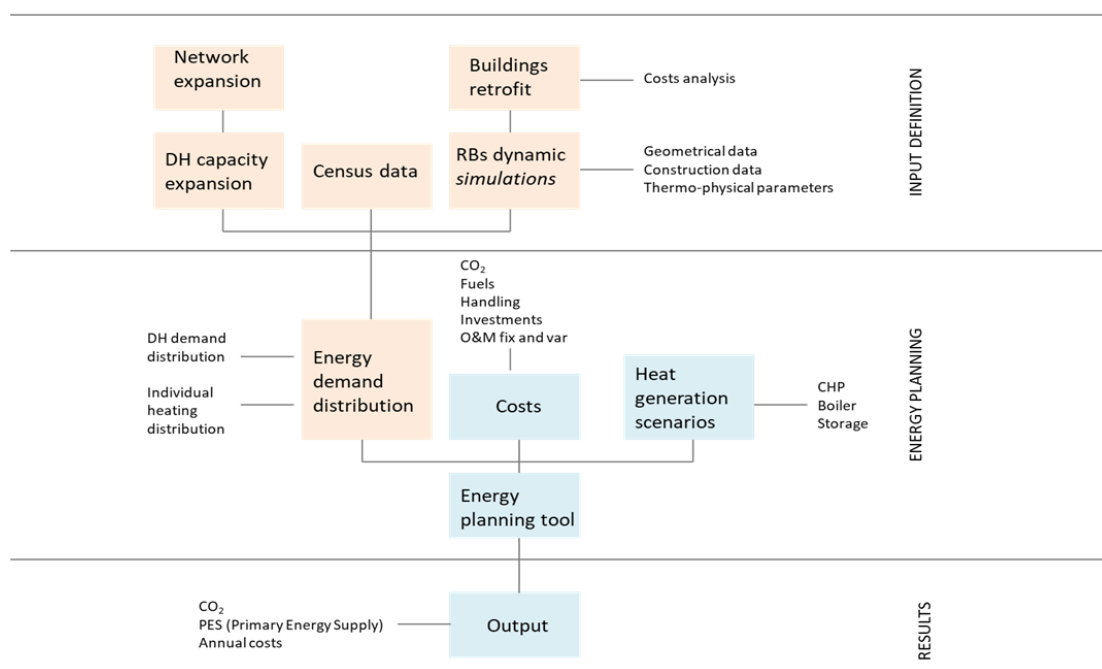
Network expansion

Buildings retrofit

Costs analysis

INPUT DEFINITION

DH capacity expansion

Census data

RBs dynamic *simulations*

Geometrical data
Construction data
Thermo-physical parameters

$CO_2$
Fuels
Handling
Investments
O&M fix and var

DH demand distribution

Individual heating distribution

Energy demand distribution

Costs

Heat generation scenarios

CHP
Boiler
Storage

ENERGY PLANNING

Energy planning tool

$CO_2$
PES (Primary Energy Supply)
Annual costs

Output

RESULTS